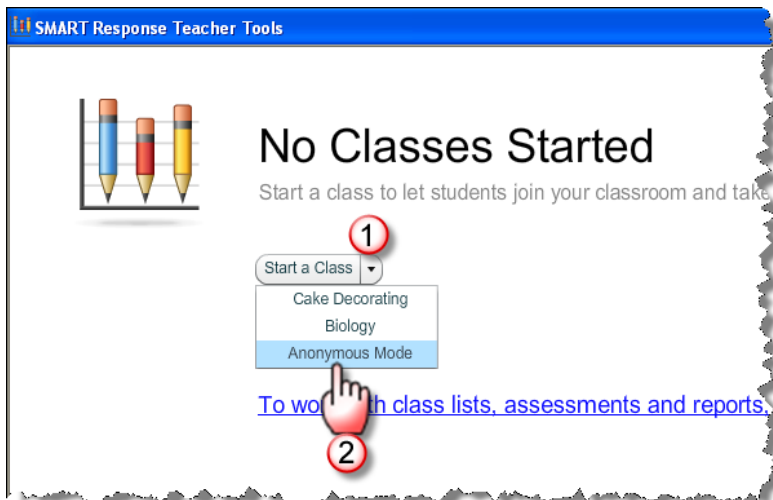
SMART Response Teacher Tools

No Classes Started

Start a class to let students join your classroom and take

1

Start a Class

Cake Decorating

Biology

Anonymous Mode

To wo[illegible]th class lists, assessments and reports,

2